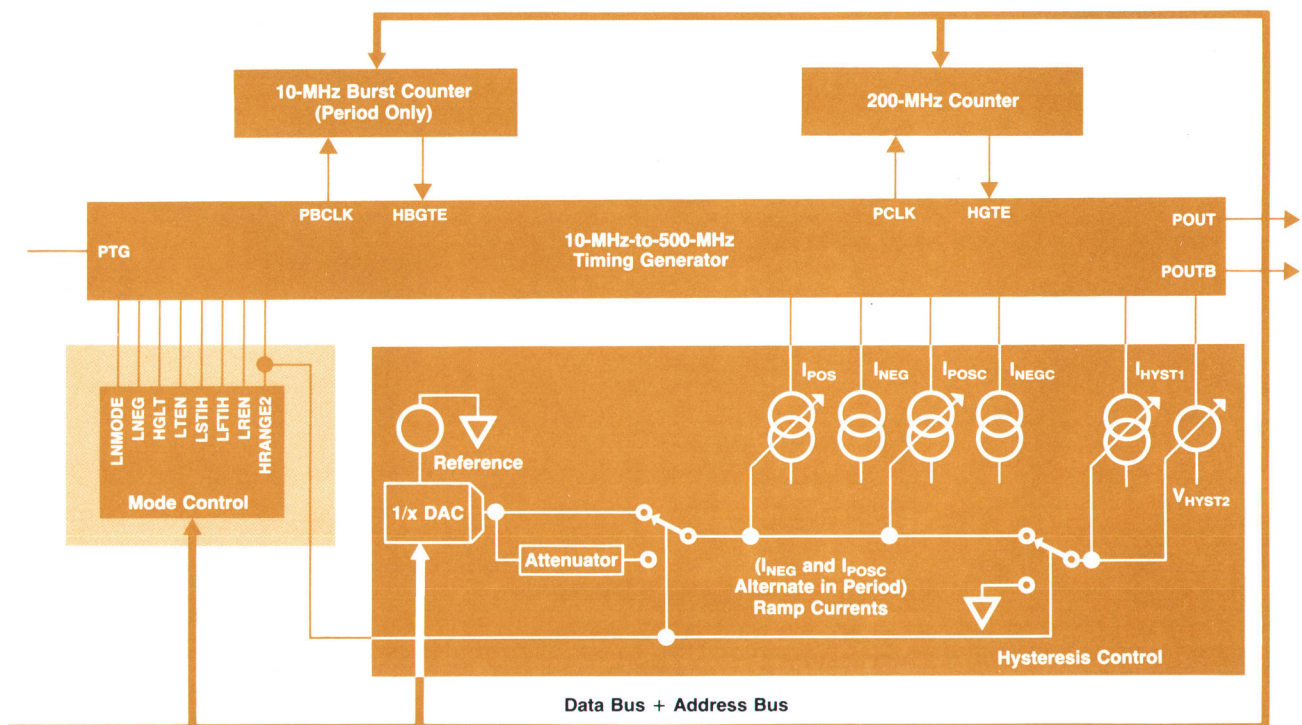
10-MHz Burst Counter
(Period Only)

200-MHz Counter

PBCLK
HBGTE
PCLK
HGTE

PTG

10-MHz-to-500-MHz
Timing Generator

POUT
POUTB

LNMODE
LNEG
HGLT
LTEN
LSTIH
LFTIH
LREN
HRANGE2

Mode Control

$I_{POS}$
$I_{NEG}$
$I_{POSC}$
$I_{NEGC}$
$I_{HYST1}$

Reference

1/x DAC

$V_{HYST2}$

Attenuator

($I_{NEG}$ and $I_{POSC}$
Alternate in Period)
Ramp Currents

Hysteresis Control

Data Bus + Address Bus